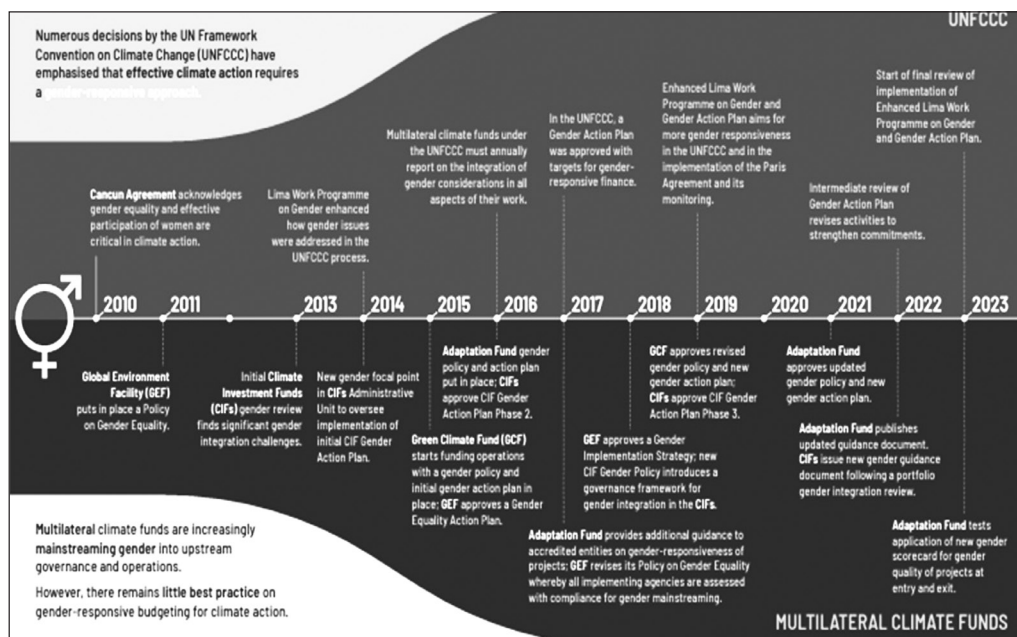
Numerous decisions by the UN Framework Convention on Climate Change (UNFCCC) have emphasised that effective climate action requires a gender-responsive approach.

UNFCCC

Cancun Agreement acknowledges gender equality and effective participation of women are critical in climate action.

Lima Work Programme on Gender enhanced how gender issues were addressed in the UNFCCC process.

Multilateral climate funds under the UNFCCC must annually report on the integration of gender considerations in all aspects of their work.

In the UNFCCC, a Gender Action Plan was approved with targets for gender-responsive finance.

Enhanced Lima Work Programme on Gender and Gender Action Plan aims for more gender responsiveness in the UNFCCC and in the implementation of the Paris Agreement and its monitoring.

Intermediate review of Gender Action Plan revises activities to strengthen commitments.

Start of final review of implementation of Enhanced Lima Work Programme on Gender and Gender Action Plan.

2010 2011 2013 2014 2015 2016 2017 2018 2019 2020 2021 2022 2023

Global Environment Facility (GEF) puts in place a Policy on Gender Equality.

Initial Climate Investment Funds (CIFs) gender review finds significant gender integration challenges.

New gender focal point in CIFs Administrative Unit to oversee implementation of initial CIF Gender Action Plan.

Adaptation Fund gender policy and action plan put in place; CIFs approve CIF Gender Action Plan Phase 2.

Green Climate Fund (GCF) starts funding operations with a gender policy and initial gender action plan in place; GEF approves a Gender Equality Action Plan.

GEF approves a Gender Implementation Strategy; new CIF Gender Policy introduces a governance framework for gender integration in the CIFs.

GCF approves revised gender policy and new gender action plan; CIFs approve CIF Gender Action Plan Phase 3.

Adaptation Fund approves updated gender policy and new gender action plan.

Adaptation Fund publishes updated guidance document. CIFs issue new gender guidance document following a portfolio gender integration review.

Adaptation Fund provides additional guidance to accredited entities on gender-responsiveness of projects; GEF revises its Policy on Gender Equality whereby all implementing agencies are assessed with compliance for gender mainstreaming.

Adaptation Fund tests application of new gender scorecard for gender quality of projects at entry and exit.

Multilateral climate funds are increasingly mainstreaming gender into upstream governance and operations.

However, there remains little best practice on gender-responsive budgeting for climate action.

MULTILATERAL CLIMATE FUNDS